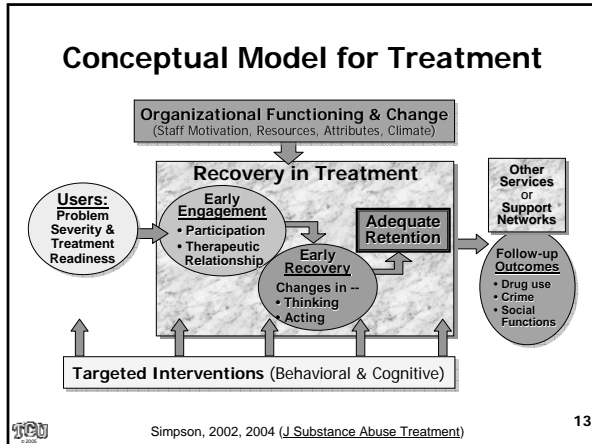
Conceptual Model for Treatment

Organizational Functioning & Change
(Staff Motivation, Resources, Attributes, Climate)

Recovery in Treatment

Users:
Problem Severity & Treatment Readiness

Early Engagement
• Participation
• Therapeutic Relationship

Early Recovery
Changes in --
• Thinking
• Acting

Adequate Retention

Other Services or Support Networks

Follow-up Outcomes
• Drug use
• Crime
• Social Functions

Targeted Interventions (Behavioral & Cognitive)

TCU
© 2005

Simpson, 2002, 2004 (J Substance Abuse Treatment)

13